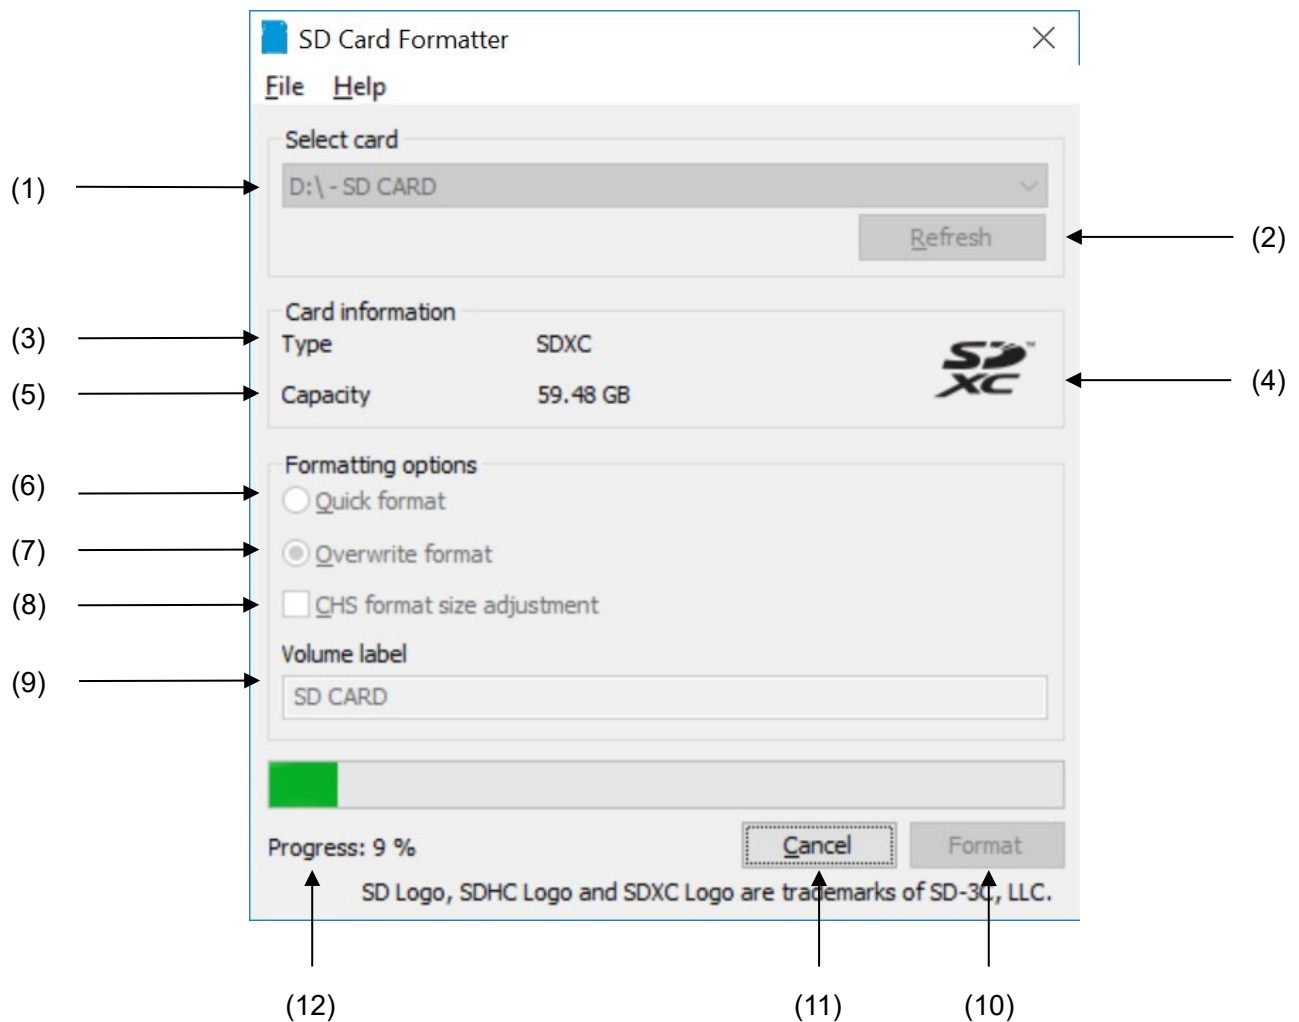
SD Card Formatter

File Help

Select card

(1) D:\ - SD CARD

Refresh (2)

Card information

(3) Type SDXC

(5) Capacity 59.48 GB

SD XC (4)

Formatting options

(6) Quick format

(7) Overwrite format

(8) CHS format size adjustment

Volume label

(9) SD CARD

Progress: 9 %

Cancel

Format

SD Logo, SDHC Logo and SDXC Logo are trademarks of SD-3C, LLC.

(12) (11) (10)